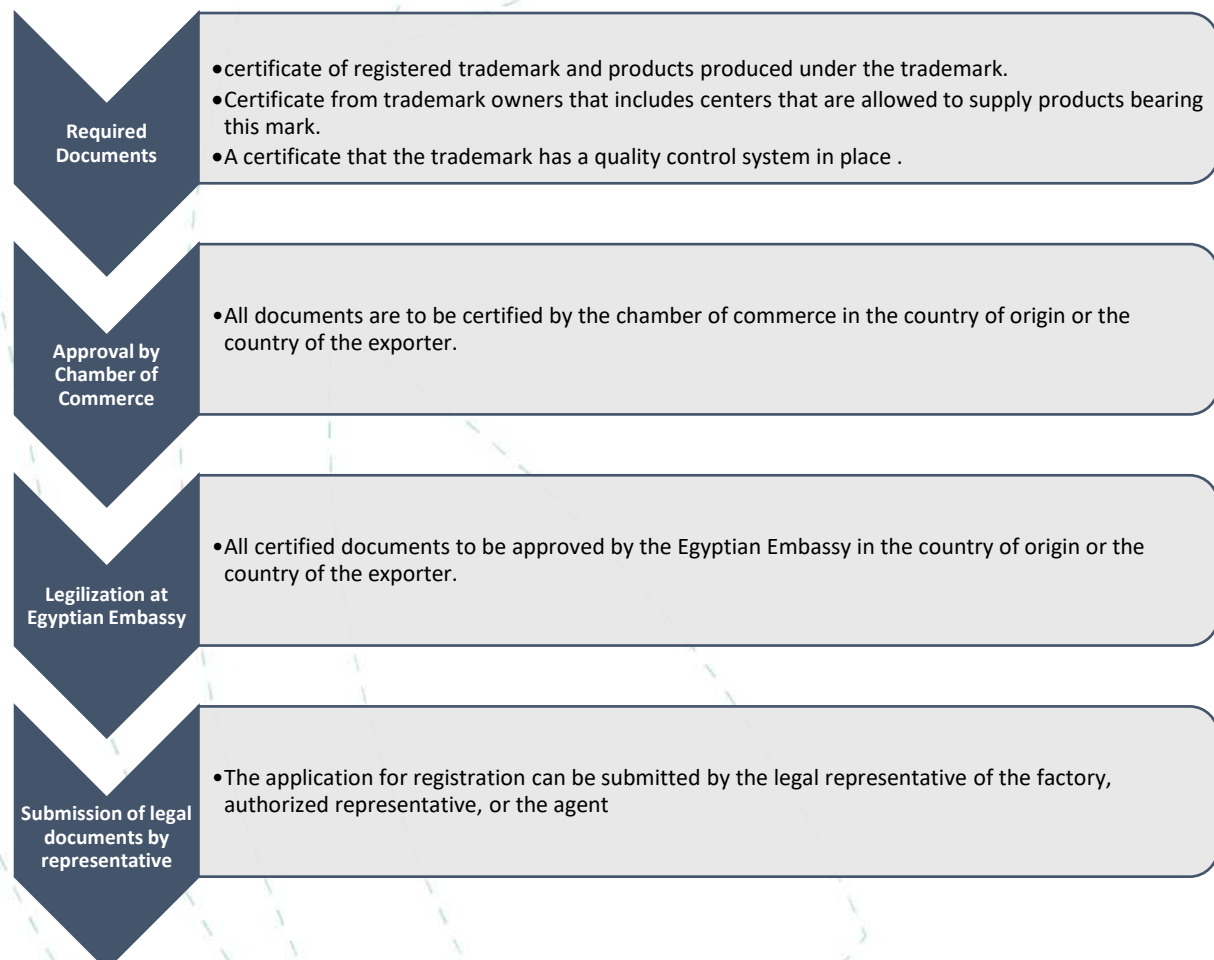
Required Documents

- certificate of registered trademark and products produced under the trademark.
- Certificate from trademark owners that includes centers that are allowed to supply products bearing this mark.
- A certificate that the trademark has a quality control system in place .

Approval by Chamber of Commerce

- All documents are to be certified by the chamber of commerce in the country of origin or the country of the exporter.

Legilization at Egyptian Embassy

- All certified documents to be approved by the Egyptian Embassy in the country of origin or the country of the exporter.

Submission of legal documents by representative

- The application for registration can be submitted by the legal representative of the factory, authorized representative, or the agent